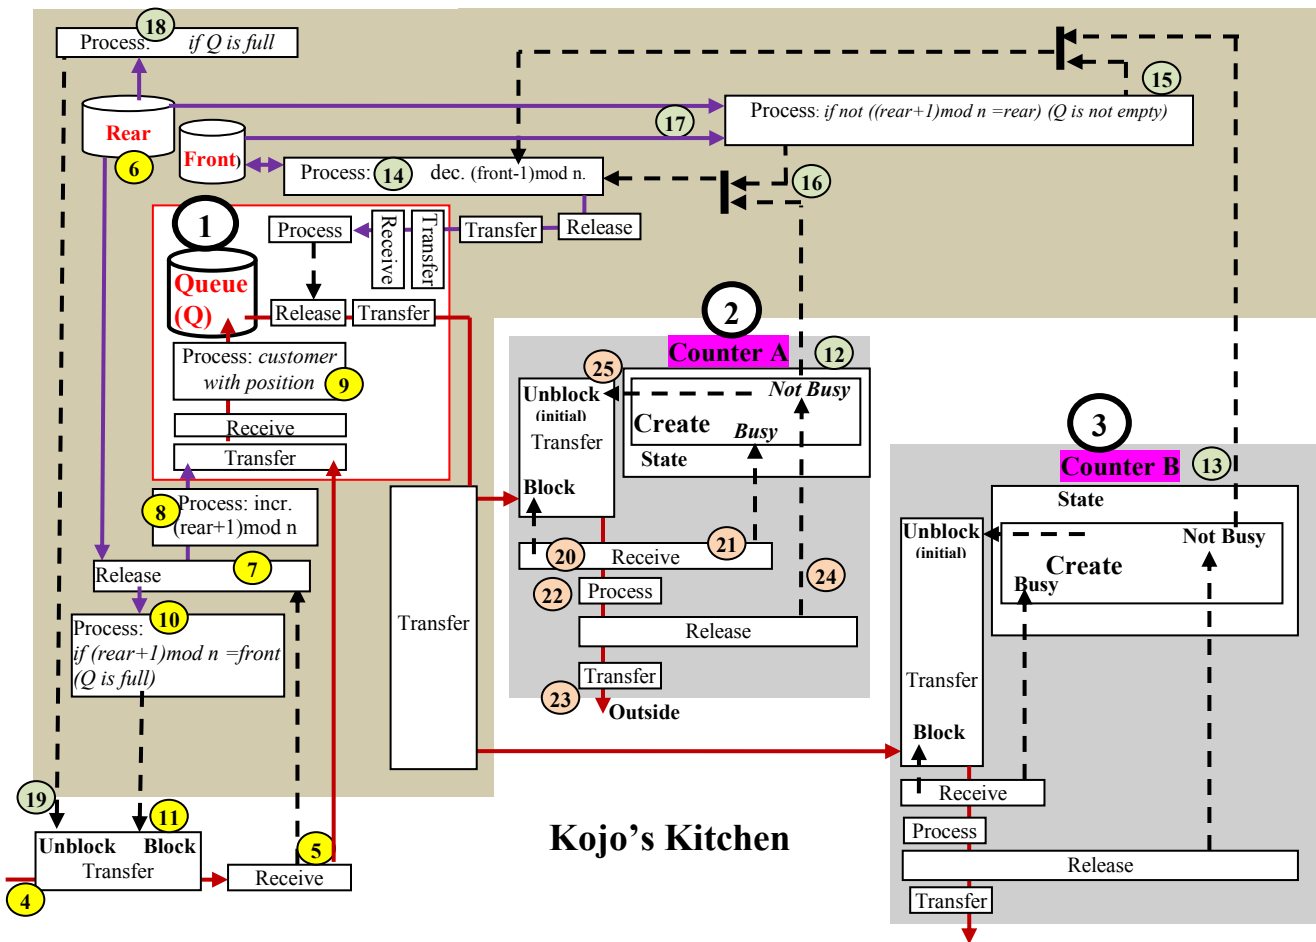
18
Process: if Q is full

Rear
6
Front
Process: 14 dec. (front-1)mod n.
17
Process: if not ((rear+1)mod n =rear) (Q is not empty)
15
16

1
Queue (Q)
Process
Receive
Transfer
Transfer
Release
Release
Transfer
Process: customer with position 9
Receive
Transfer
8 Process: incr. (rear+1)mod n
Release 7
Process: 10
if (rear+1)mod n =front (Q is full)
19
11
Unblock Block
Transfer
4
Receive
5

Transfer

2
Counter A
12
25
Unblock (initial)
Transfer
Block
Not Busy
Create
Busy
State
20 Receive 21
22 Process
24
Release
Transfer
23 Outside

Kojo's Kitchen

3
Counter B
13
State
Unblock (initial)
Not Busy
Create
Busy
Transfer
Block
Receive
Process
Release
Transfer